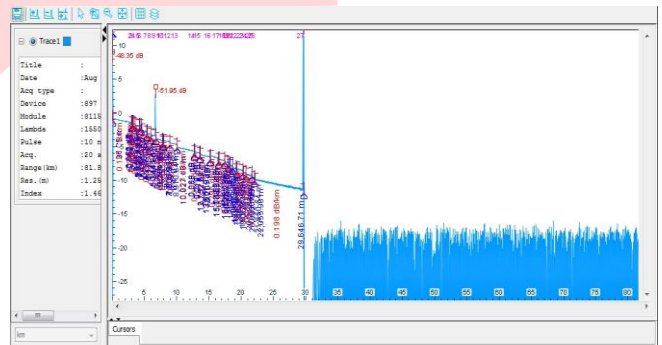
Trace1

Title :
Date :Aug
Acq type :
Device :897
Module :8115
Lambda :1550
Pulse :10 n
Acq. :20 s
Range(km) :81.8
Res.(m) :1.26
Index :1.46

km

2345 789101213 1415 1617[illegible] 27
10
48.35 dB
5
-51.95 dB
0
-5
-10
-15
-20
-25
0.198 dB/km
29,646.71 m
5 10 15 20 25 30 35 40 45 50 55 60 65 70 75 80

Cursors